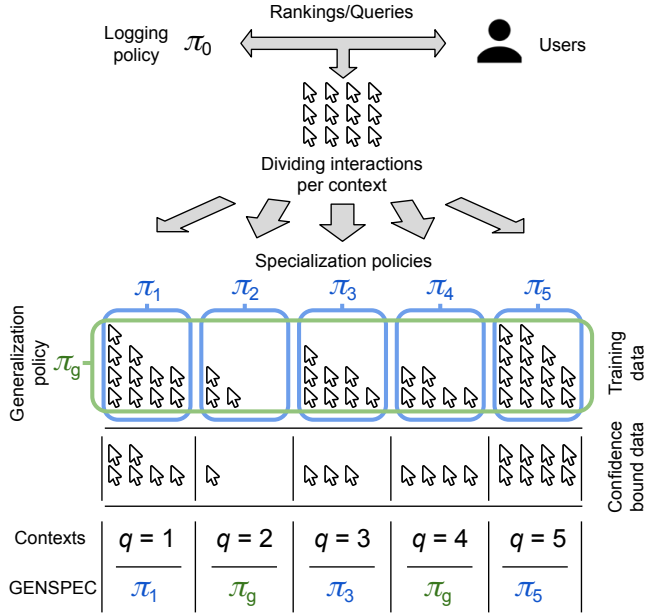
Rankings/Queries

Logging policy $\pi_0$

Users

Dividing interactions per context

Specialization policies

$\pi_1$ $\pi_2$ $\pi_3$ $\pi_4$ $\pi_5$

Generalization policy $\pi_g$

Training data

Confidence bound data

| Contexts | $q = 1$ | $q = 2$ | $q = 3$ | $q = 4$ | $q = 5$ |
|---|---|---|---|---|---|
| GENSPEC | $\pi_1$ | $\pi_g$ | $\pi_3$ | $\pi_g$ | $\pi_5$ |